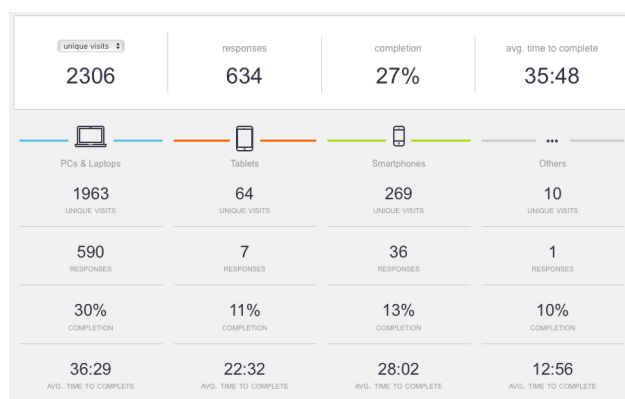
unique visits ⬍
2306

responses
634

completion
27%

avg. time to complete
35:48

| PCs & Laptops | Tablets | Smartphones | Others |
|---|---|---|---|
| 1963 UNIQUE VISITS | 64 UNIQUE VISITS | 269 UNIQUE VISITS | 10 UNIQUE VISITS |
| 590 RESPONSES | 7 RESPONSES | 36 RESPONSES | 1 RESPONSES |
| 30% COMPLETION | 11% COMPLETION | 13% COMPLETION | 10% COMPLETION |
| 36:29 AVG. TIME TO COMPLETE | 22:32 AVG. TIME TO COMPLETE | 28:02 AVG. TIME TO COMPLETE | 12:56 AVG. TIME TO COMPLETE |